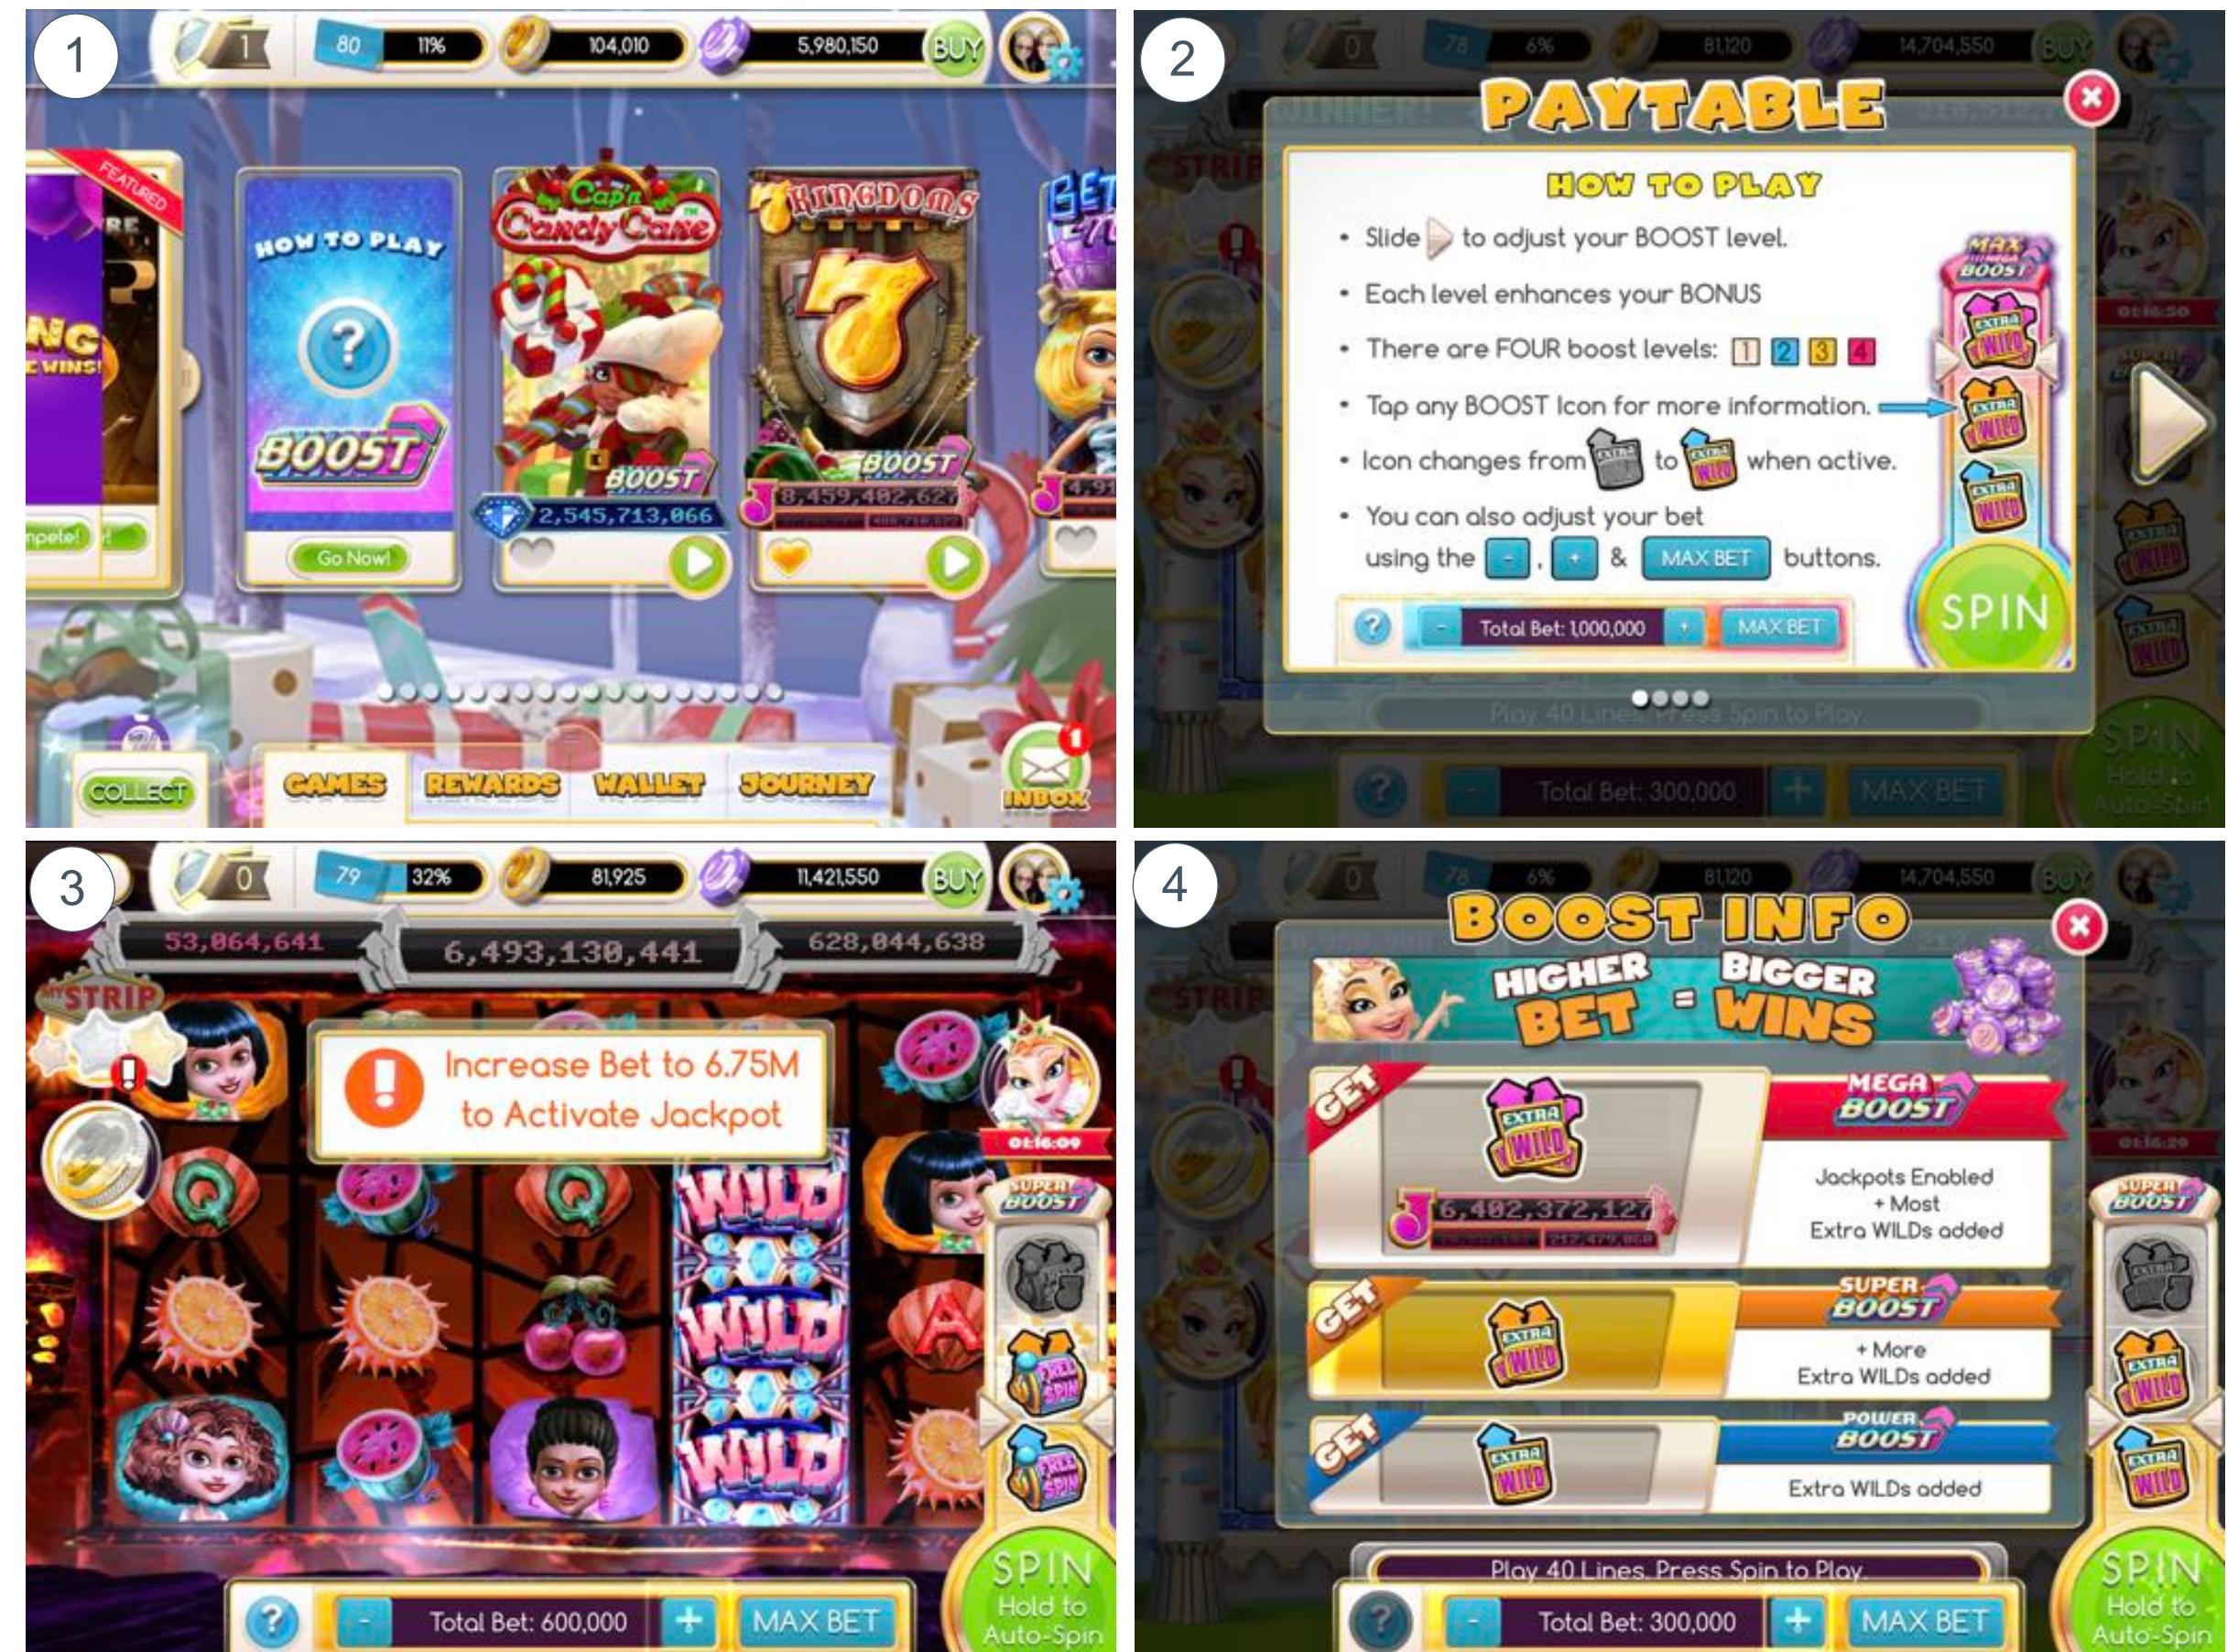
1

1 80 11% 104,010 5,980,150 BUY

FEATURED

HOW TO PLAY

?

BOOST

Go Now!

Cap'n Candy Cane

BOOST

2,545,713,066

KINGDOMS

7

BOOST

8,459,482,627

COLLECT

GAMES REWARDS WALLET JOURNEY

INBOX

2

0 78 6% 81,120 14,704,550 BUY

PAYTABLE

HOW TO PLAY

• Slide to adjust your BOOST level.

• Each level enhances your BONUS

• There are FOUR boost levels: 1 2 3 4

• Tap any BOOST Icon for more information.

• Icon changes from to when active.

• You can also adjust your bet using the - , + & MAX BET buttons.

MAX BOOST

EXTRA WILD

? - Total Bet: 1,000,000 + MAX BET

SPIN

Play 40 Lines. Press Spin to Play

? - Total Bet: 300,000 + MAX BET

SPIN Hold to Auto-Spin

3

0 79 32% 81,925 11,421,550 BUY

53,864,641 6,493,130,441 628,044,638

MY STRIP

Increase Bet to 6.75M to Activate Jackpot

01:16:09

SUPER BOOST

WILD WILD WILD

FREE SPIN

? - Total Bet: 600,000 + MAX BET

SPIN Hold to Auto-Spin

4

0 78 6% 81,120 14,704,550 BUY

BOOST INFO

HIGHER BET = BIGGER WINS

GET

EXTRA WILD

6,402,372,127

MEGA BOOST

Jackpots Enabled + Most Extra WILDs added

GET

SUPER BOOST

+ More Extra WILDs added

GET

POWER BOOST

Extra WILDs added

Play 40 Lines. Press Spin to Play

? - Total Bet: 300,000 + MAX BET

SPIN Hold to Auto-Spin